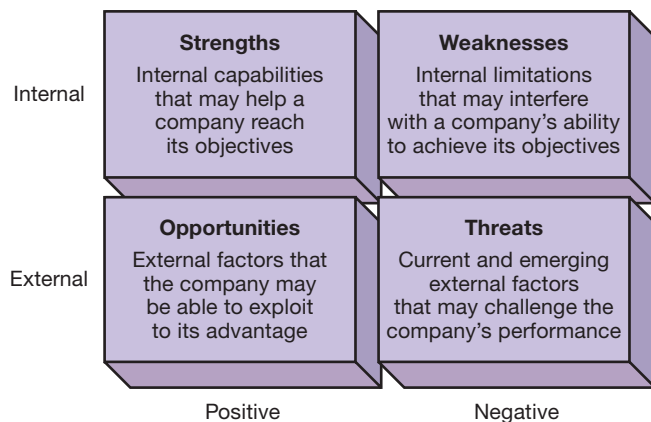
Internal

Strengths
Internal capabilities that may help a company reach its objectives

Weaknesses
Internal limitations that may interfere with a company's ability to achieve its objectives

External

Opportunities
External factors that the company may be able to exploit to its advantage

Threats
Current and emerging external factors that may challenge the company's performance

Positive

Negative